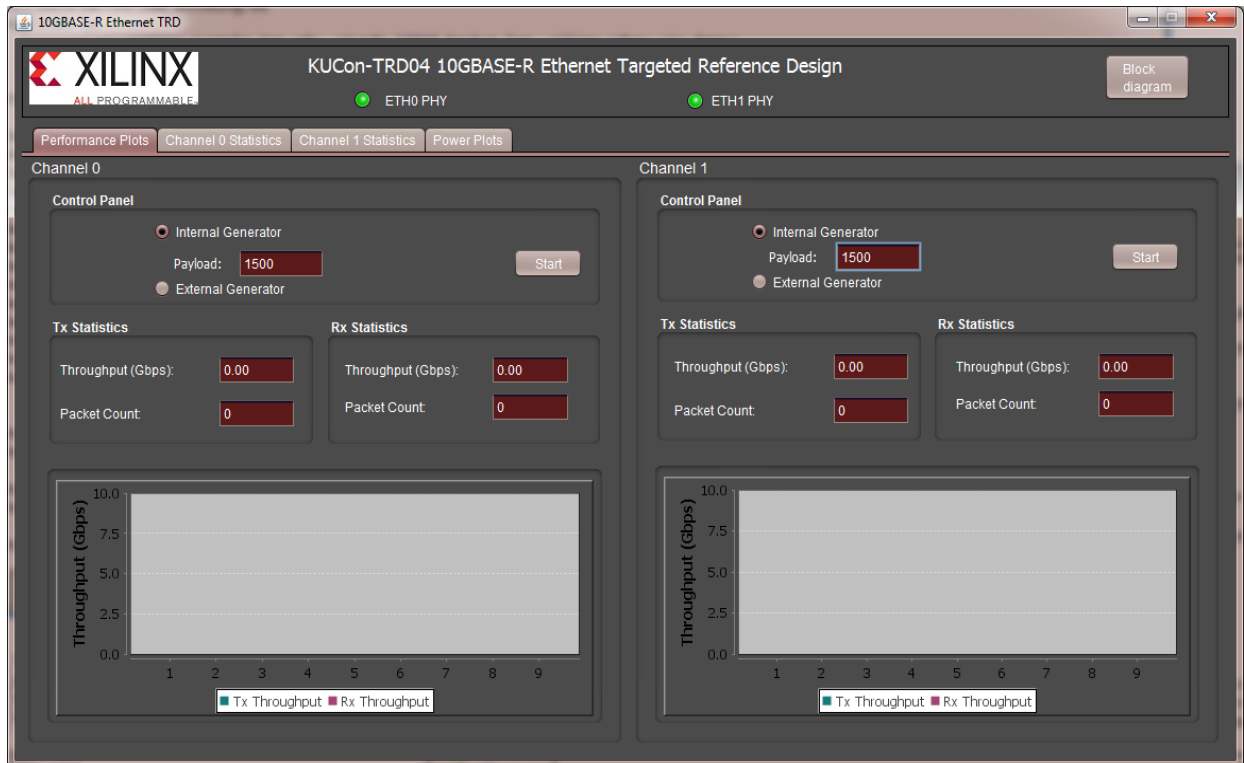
10GBASE-R Ethernet TRD

XILINX
ALL PROGRAMMABLE.

KUCon-TRD04 10GBASE-R Ethernet Targeted Reference Design

ETH0 PHY

ETH1 PHY

Block diagram

Performance Plots | Channel 0 Statistics | Channel 1 Statistics | Power Plots

Channel 0

Control Panel

Internal Generator

Payload: 1500

Start

External Generator

Tx Statistics

Throughput (Gbps): 0.00

Packet Count: 0

Rx Statistics

Throughput (Gbps): 0.00

Packet Count: 0

Throughput (Gbps)

10.0
7.5
5.0
2.5
0.0

1 2 3 4 5 6 7 8 9

Tx Throughput Rx Throughput

Channel 1

Control Panel

Internal Generator

Payload: 1500

Start

External Generator

Tx Statistics

Throughput (Gbps): 0.00

Packet Count: 0

Rx Statistics

Throughput (Gbps): 0.00

Packet Count: 0

Throughput (Gbps)

10.0
7.5
5.0
2.5
0.0

1 2 3 4 5 6 7 8 9

Tx Throughput Rx Throughput